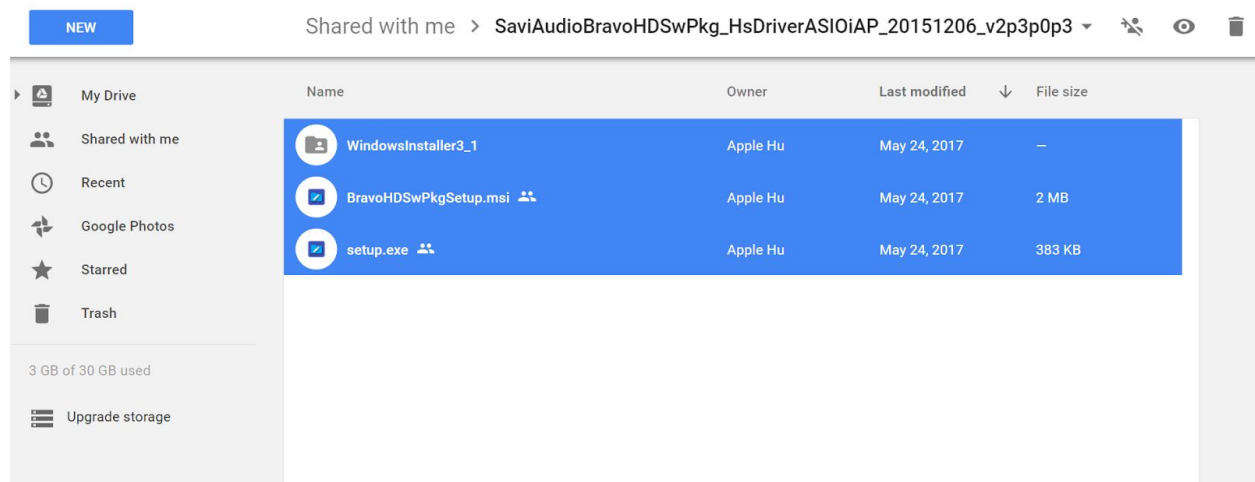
NEW

Shared with me > SaviAudioBravoHDSwPkg_HsDriverASIOiAP_20151206_v2p3p0p3

My Drive
Shared with me
Recent
Google Photos
Starred
Trash

3 GB of 30 GB used

Upgrade storage

| Name | Owner | Last modified | File size |
|---|---|---|---|
| WindowsInstaller3_1 | Apple Hu | May 24, 2017 | – |
| BravoHDSwPkgSetup.msi | Apple Hu | May 24, 2017 | 2 MB |
| setup.exe | Apple Hu | May 24, 2017 | 383 KB |